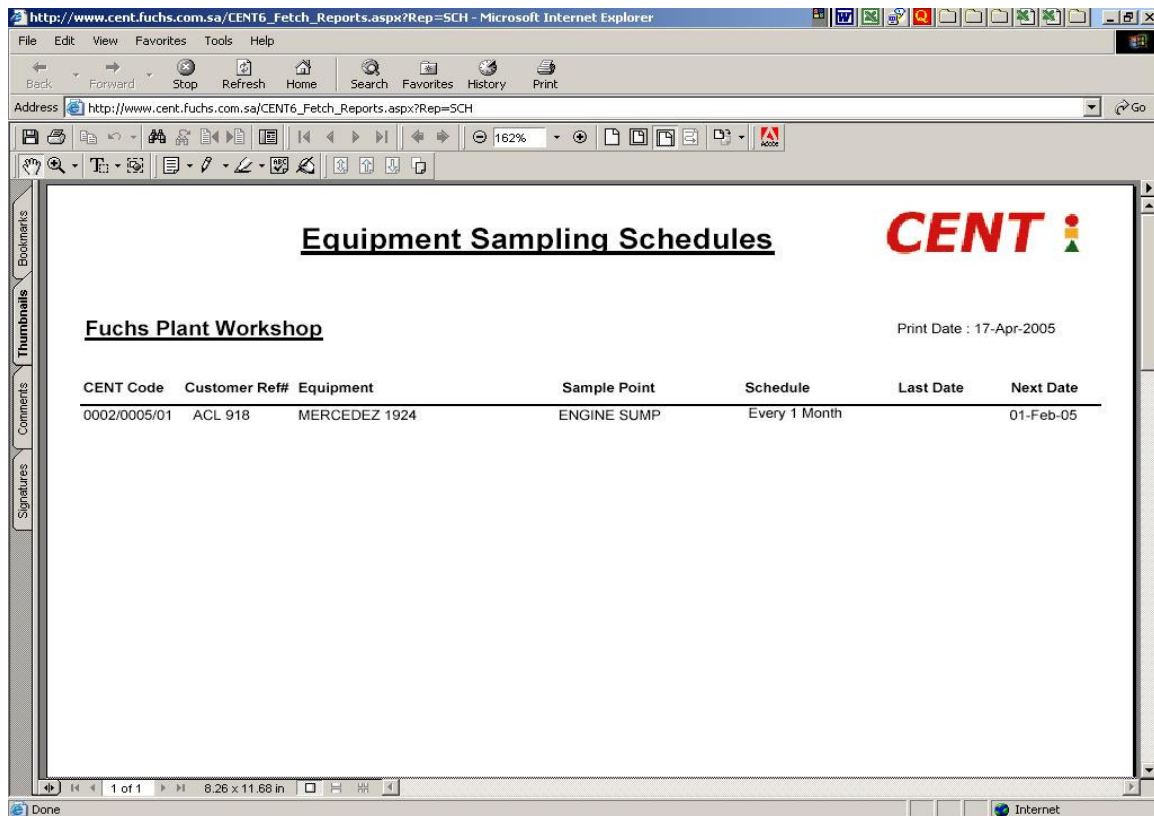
http://www.cent.fuchs.com.sa/CENT6_Fetch_Reports.aspx?Rep=SCH - Microsoft Internet Explorer

File Edit View Favorites Tools Help

Back Forward Stop Refresh Home Search Favorites History Print

Address http://www.cent.fuchs.com.sa/CENT6_Fetch_Reports.aspx?Rep=SCH Go

162%

Bookmarks Thumbnails Comments Signatures

Equipment Sampling Schedules

CENT

Fuchs Plant Workshop

Print Date : 17-Apr-2005

| CENT Code | Customer Ref# | Equipment | Sample Point | Schedule | Last Date | Next Date |
|---|---|---|---|---|---|---|
| 0002/0005/01 | ACL 918 | MERCEDEZ 1924 | ENGINE SUMP | Every 1 Month | | 01-Feb-05 |

1 of 1 8.26 x 11.68 in

Done

Internet